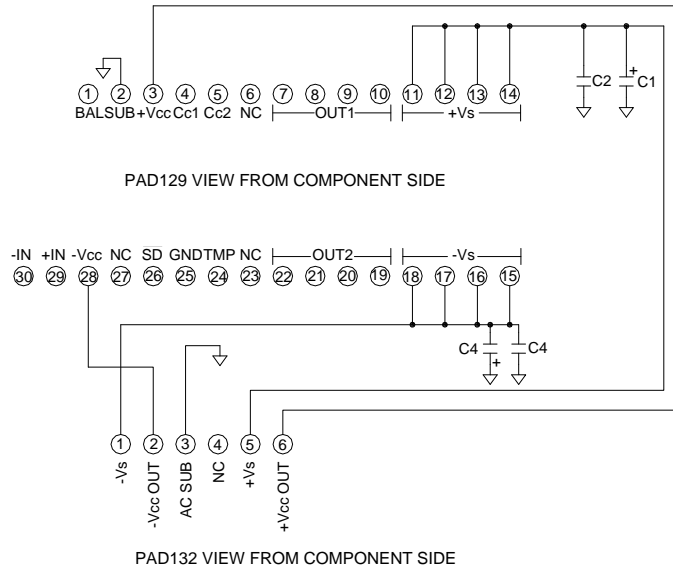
1 2 3 4 5 6 7 8 9 10 11 12 13 14
BAL SUB +Vcc Cc1 Cc2 NC OUT1 +Vs

C2 + C1

PAD129 VIEW FROM COMPONENT SIDE

-IN +IN -Vcc NC $\overline{SD}$ GND TMP NC OUT2 -Vs
30 29 28 27 26 25 24 23 22 21 20 19 18 17 16 15

C4 + C4

1 2 3 4 5 6
-Vs -Vcc OUT AC SUB NC +Vs +Vcc OUT

PAD132 VIEW FROM COMPONENT SIDE